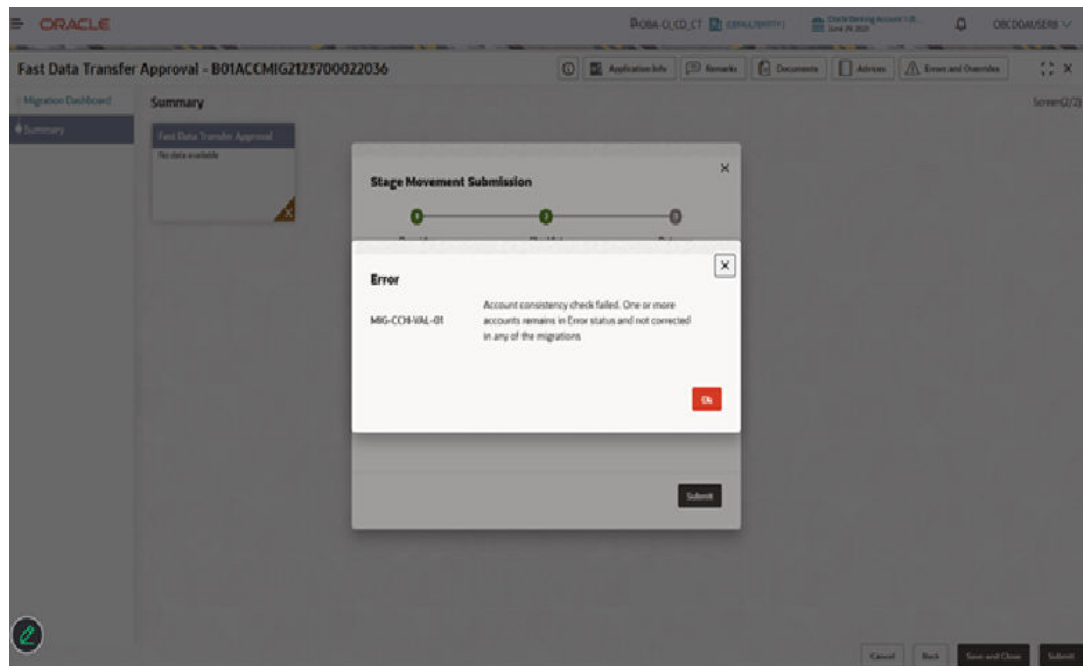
ORACLE

POBA-CLCD_CT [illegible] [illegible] OBCDOAUSER8

Fast Data Transfer Approval - B01ACCMIG2123700022036

Application Info Remarks Documents Advices Errors and Overrides

Migration Dashboard

Summary

Summary

Screen(2/2)

Fast Data Transfer Approval
No data available

Stage Movement Submission

Error

MIG-CCH-VAL-01

Account consistency check failed. One or more accounts remains in Error status and not corrected in any of the migrations

Ok

Submit

Cancel Back Save and Close Submit